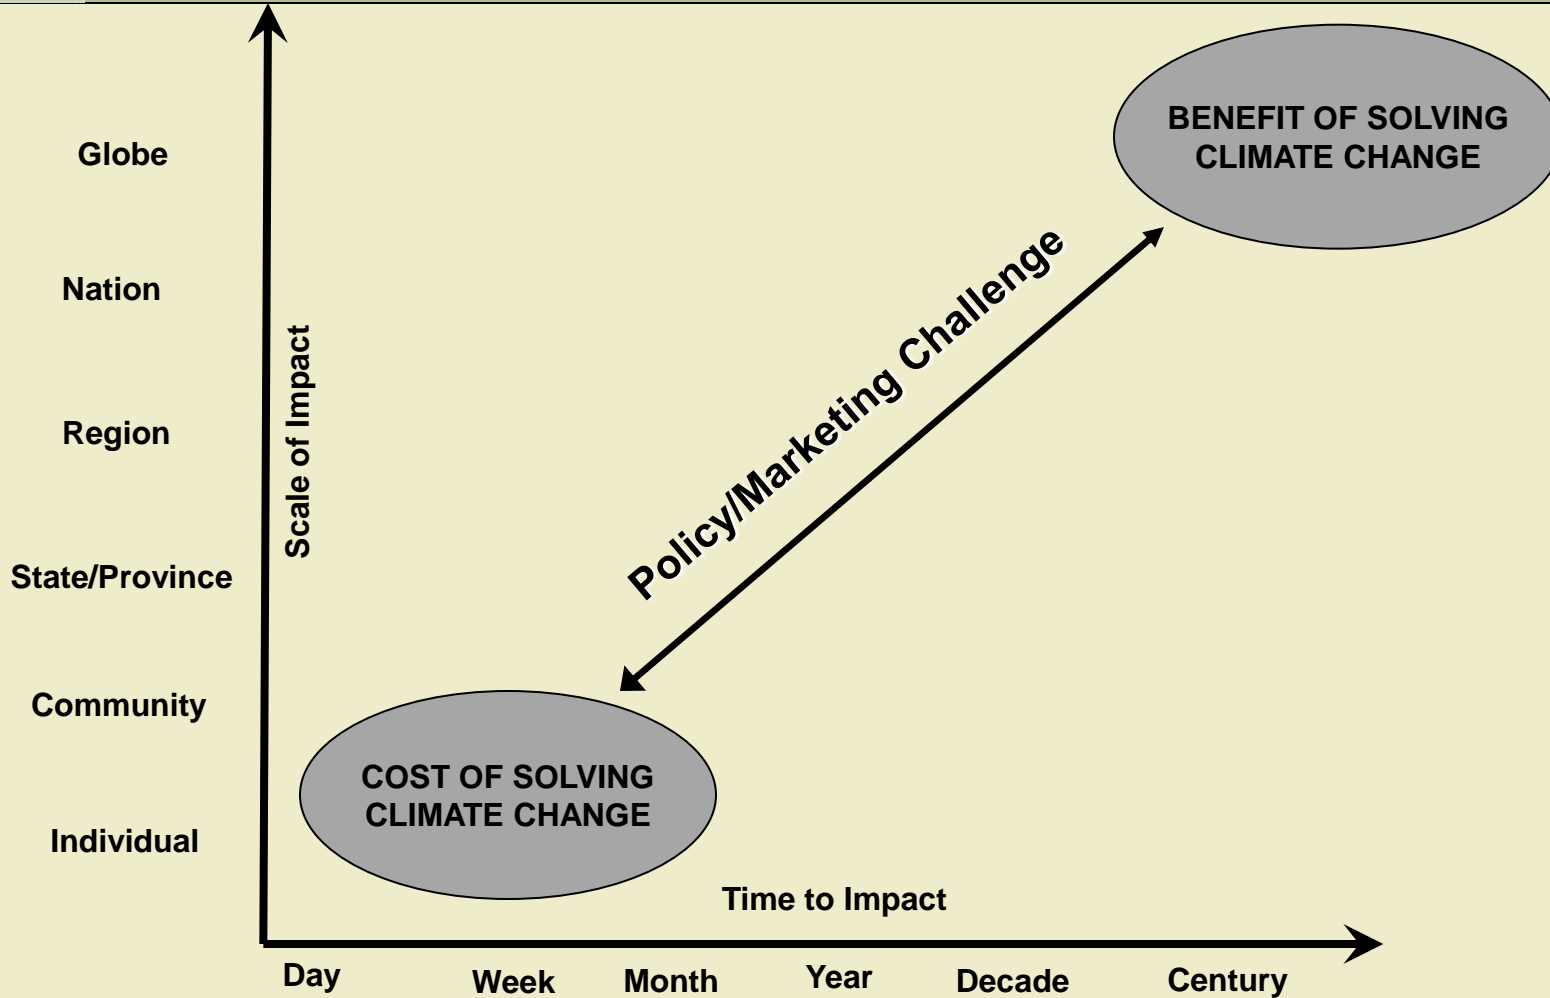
Globe

Nation

Region

State/Province

Community

Individual

Scale of Impact

BENEFIT OF SOLVING CLIMATE CHANGE

Policy/Marketing Challenge

COST OF SOLVING CLIMATE CHANGE

Time to Impact

Day

Week

Month

Year

Decade

Century